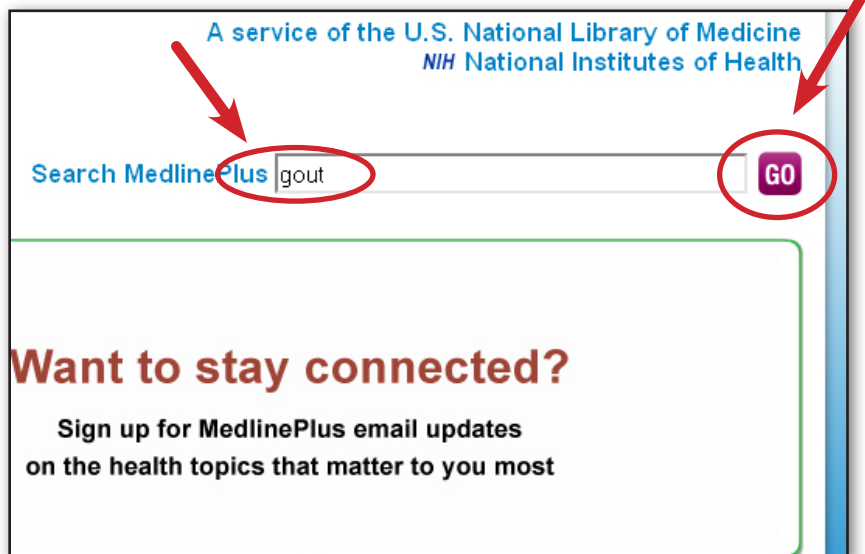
A service of the U.S. National Library of Medicine
NIH National Institutes of Health

Search MedlinePlus gout GO

Want to stay connected?

Sign up for MedlinePlus email updates on the health topics that matter to you most